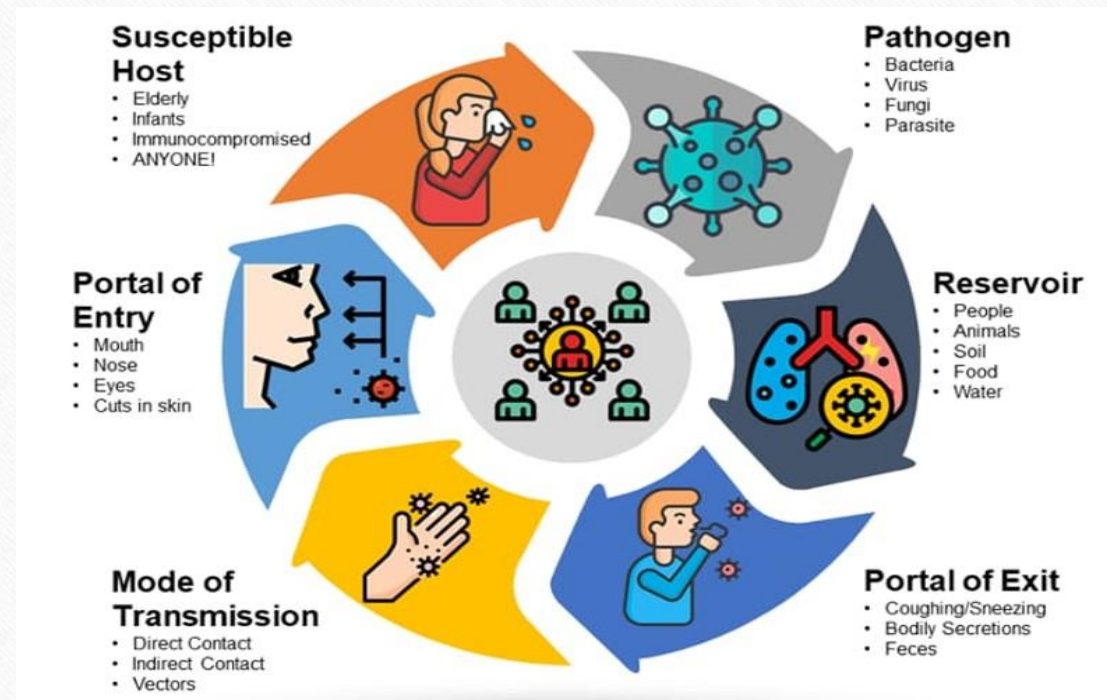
Susceptible Host
- Elderly
- Infants
- Immunocompromised
- ANYONE!

Pathogen
- Bacteria
- Virus
- Fungi
- Parasite

Portal of Entry
- Mouth
- Nose
- Eyes
- Cuts in skin

Reservoir
- People
- Animals
- Soil
- Food
- Water

Mode of Transmission
- Direct Contact
- Indirect Contact
- Vectors

Portal of Exit
- Coughing/Sneezing
- Bodily Secretions
- Feces